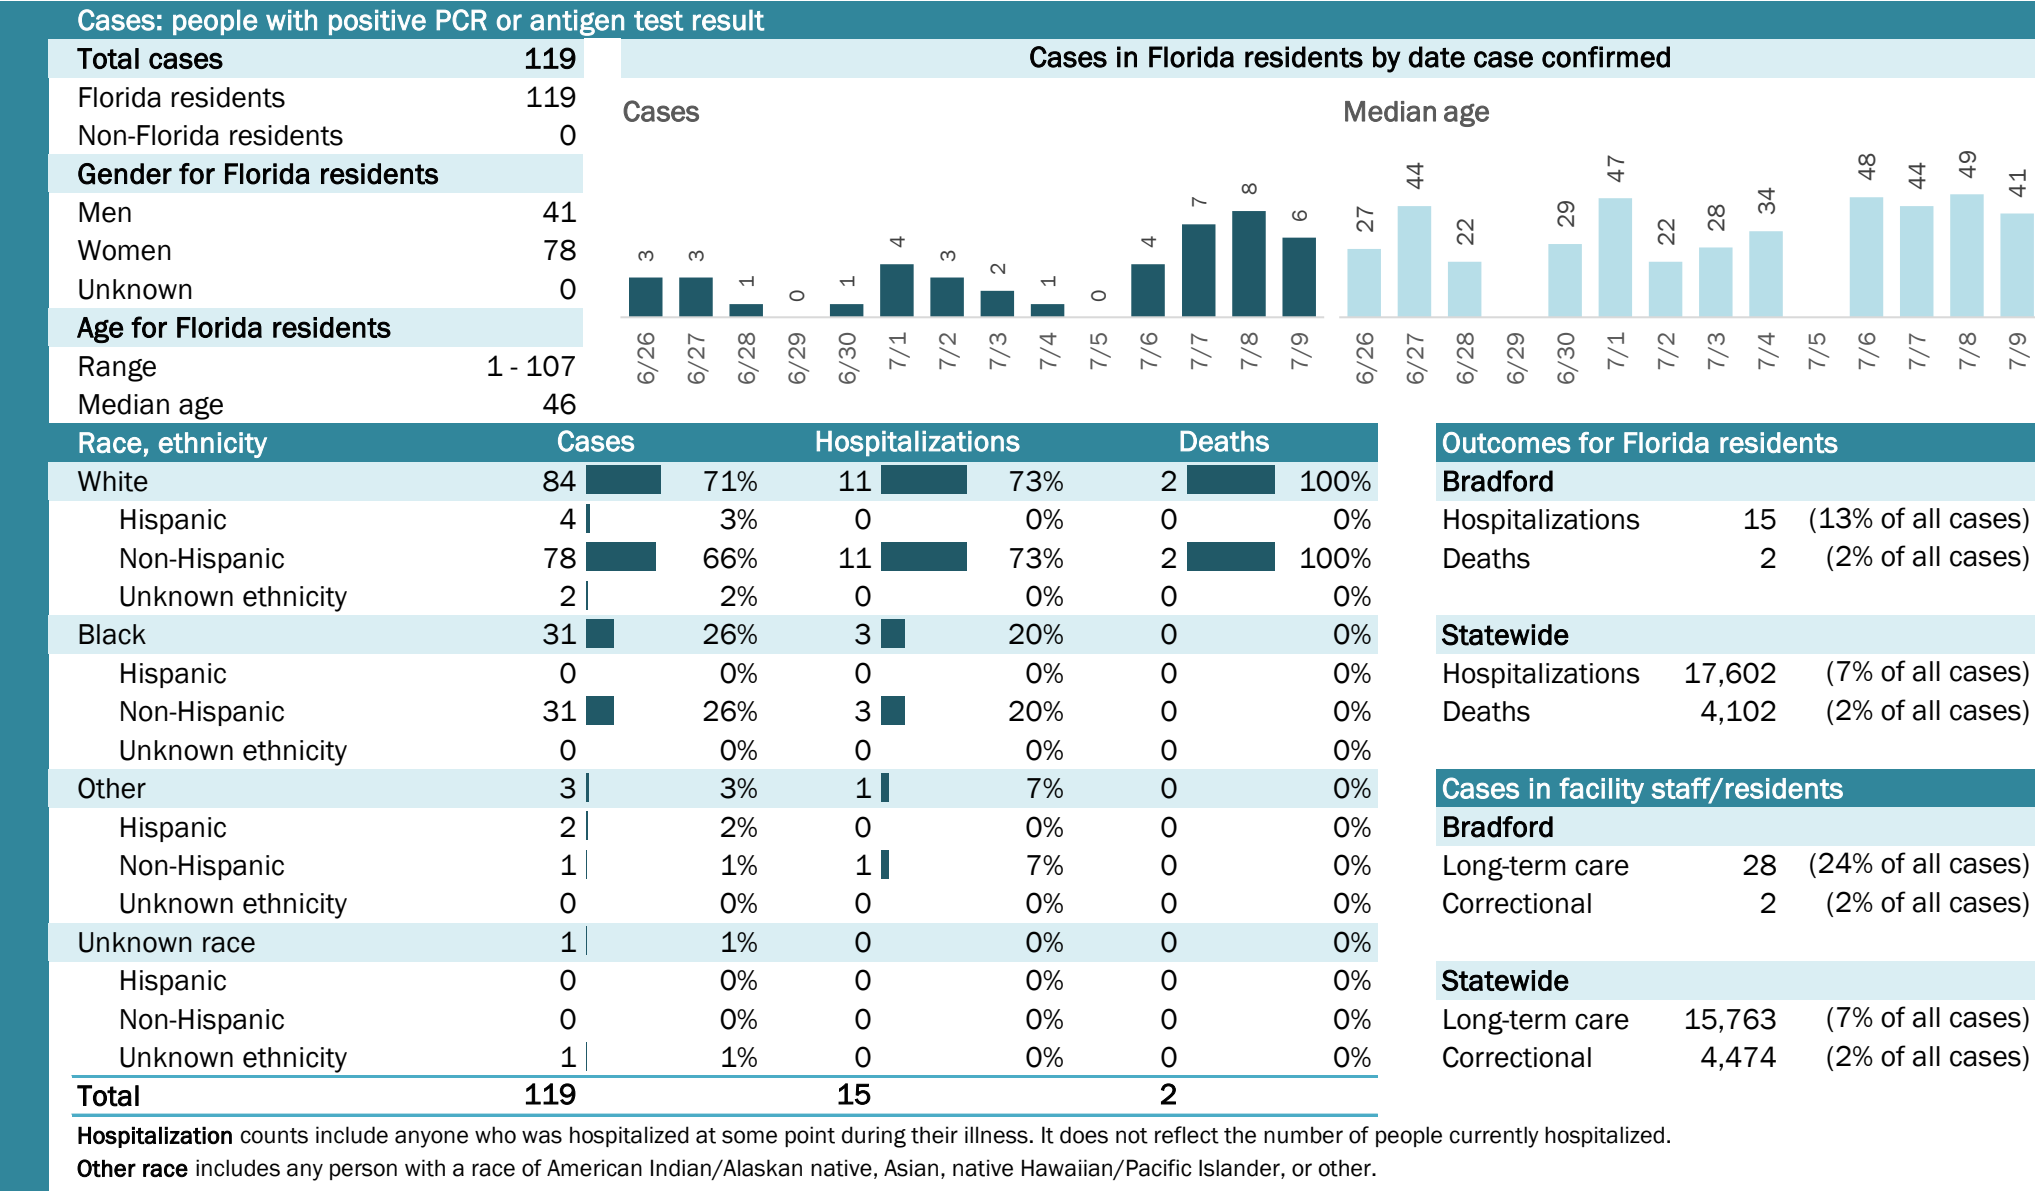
Cases: people with positive PCR or antigen test result

| Total cases | 119 |
|---|---|
| Florida residents | 119 |
| Non-Florida residents | 0 |
| Gender for Florida residents | |
| Men | 41 |
| Women | 78 |
| Unknown | 0 |
| Age for Florida residents | |
| Range | 1 - 107 |
| Median age | 46 |

Cases in Florida residents by date case confirmed

Cases

| 6/26 | 6/27 | 6/28 | 6/29 | 6/30 | 7/1 | 7/2 | 7/3 | 7/4 | 7/5 | 7/6 | 7/7 | 7/8 | 7/9 |
|---|---|---|---|---|---|---|---|---|---|---|---|---|---|
| 3 | 3 | 1 | 0 | 1 | 4 | 3 | 2 | 1 | 0 | 4 | 7 | 8 | 6 |

Median age

| 6/26 | 6/27 | 6/28 | 6/29 | 6/30 | 7/1 | 7/2 | 7/3 | 7/4 | 7/5 | 7/6 | 7/7 | 7/8 | 7/9 |
|---|---|---|---|---|---|---|---|---|---|---|---|---|---|
| 27 | 44 | 22 | | 29 | 47 | 22 | 28 | 34 | | 48 | 44 | 49 | 41 |

| Race, ethnicity | Cases | | Hospitalizations | | Deaths | |
|---|---|---|---|---|---|---|
| White | 84 | 71% | 11 | 73% | 2 | 100% |
| Hispanic | 4 | 3% | 0 | 0% | 0 | 0% |
| Non-Hispanic | 78 | 66% | 11 | 73% | 2 | 100% |
| Unknown ethnicity | 2 | 2% | 0 | 0% | 0 | 0% |
| Black | 31 | 26% | 3 | 20% | 0 | 0% |
| Hispanic | 0 | 0% | 0 | 0% | 0 | 0% |
| Non-Hispanic | 31 | 26% | 3 | 20% | 0 | 0% |
| Unknown ethnicity | 0 | 0% | 0 | 0% | 0 | 0% |
| Other | 3 | 3% | 1 | 7% | 0 | 0% |
| Hispanic | 2 | 2% | 0 | 0% | 0 | 0% |
| Non-Hispanic | 1 | 1% | 1 | 7% | 0 | 0% |
| Unknown ethnicity | 0 | 0% | 0 | 0% | 0 | 0% |
| Unknown race | 1 | 1% | 0 | 0% | 0 | 0% |
| Hispanic | 0 | 0% | 0 | 0% | 0 | 0% |
| Non-Hispanic | 0 | 0% | 0 | 0% | 0 | 0% |
| Unknown ethnicity | 1 | 1% | 0 | 0% | 0 | 0% |
| Total | 119 | | 15 | | 2 | |

Outcomes for Florida residents

| Bradford | | |
|---|---|---|
| Hospitalizations | 15 | (13% of all cases) |
| Deaths | 2 | (2% of all cases) |
| Statewide | | |
| Hospitalizations | 17,602 | (7% of all cases) |
| Deaths | 4,102 | (2% of all cases) |

Cases in facility staff/residents

| Bradford | | |
|---|---|---|
| Long-term care | 28 | (24% of all cases) |
| Correctional | 2 | (2% of all cases) |
| Statewide | | |
| Long-term care | 15,763 | (7% of all cases) |
| Correctional | 4,474 | (2% of all cases) |

Hospitalization counts include anyone who was hospitalized at some point during their illness. It does not reflect the number of people currently hospitalized.
Other race includes any person with a race of American Indian/Alaskan native, Asian, native Hawaiian/Pacific Islander, or other.